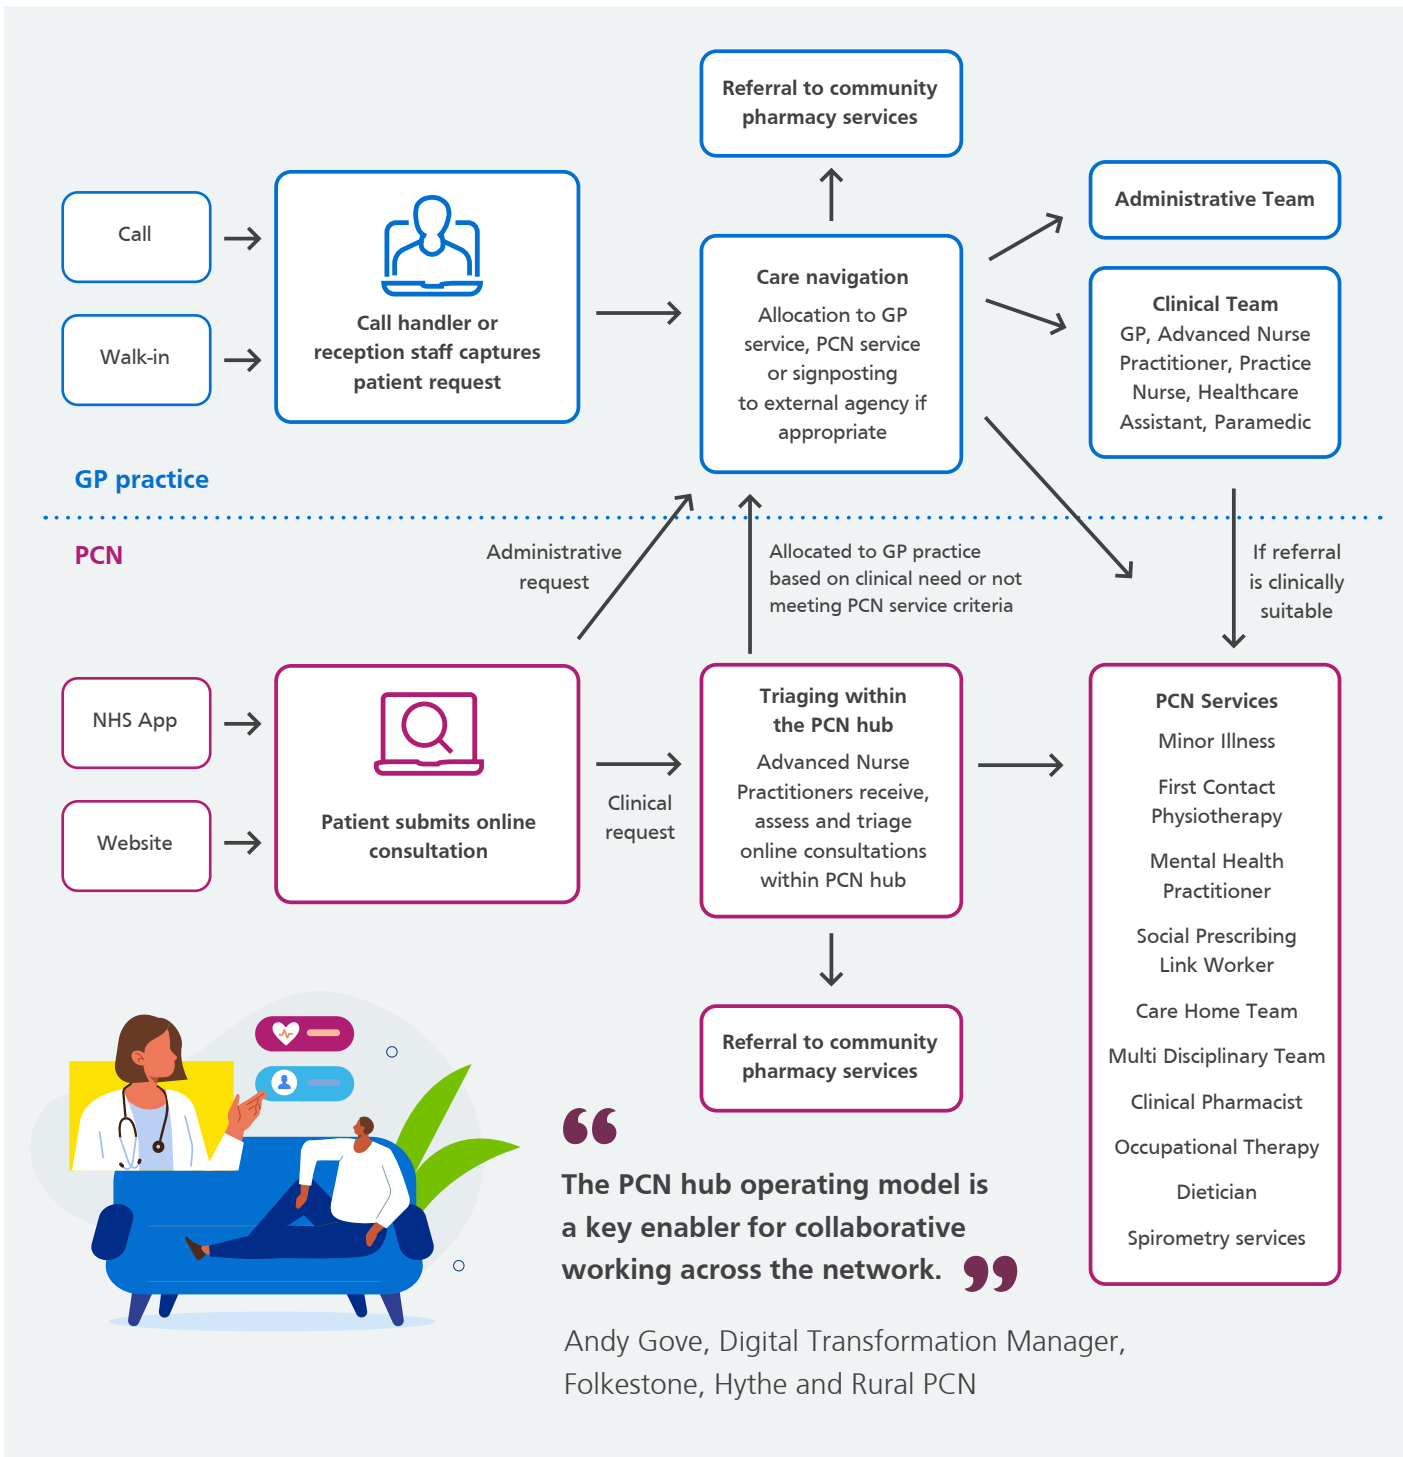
Referral to community pharmacy services

Call

Walk-in

Call handler or reception staff captures patient request

Care navigation

Allocation to GP service, PCN service or signposting to external agency if appropriate

Administrative Team

Clinical Team
GP, Advanced Nurse Practitioner, Practice Nurse, Healthcare Assistant, Paramedic

GP practice

PCN

Administrative request

Allocated to GP practice based on clinical need or not meeting PCN service criteria

If referral is clinically suitable

NHS App

Website

Patient submits online consultation

Clinical request

Triaging within the PCN hub

Advanced Nurse Practitioners receive, assess and triage online consultations within PCN hub

PCN Services
Minor Illness
First Contact Physiotherapy
Mental Health Practitioner
Social Prescribing Link Worker
Care Home Team
Multi Disciplinary Team
Clinical Pharmacist
Occupational Therapy
Dietician
Spirometry services

Referral to community pharmacy services

The PCN hub operating model is a key enabler for collaborative working across the network.

Andy Gove, Digital Transformation Manager, Folkestone, Hythe and Rural PCN